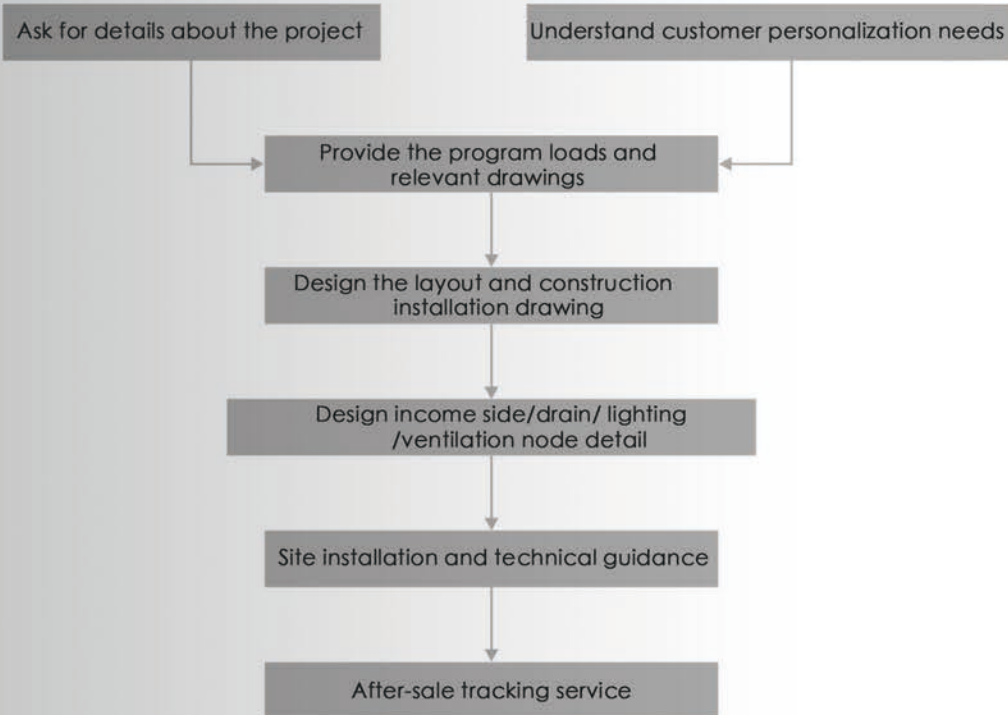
Ask for details about the project

Understand customer personalization needs

Provide the program loads and relevant drawings

Design the layout and construction installation drawing

Design income side/drain/ lighting /ventilation node detail

Site installation and technical guidance

After-sale tracking service